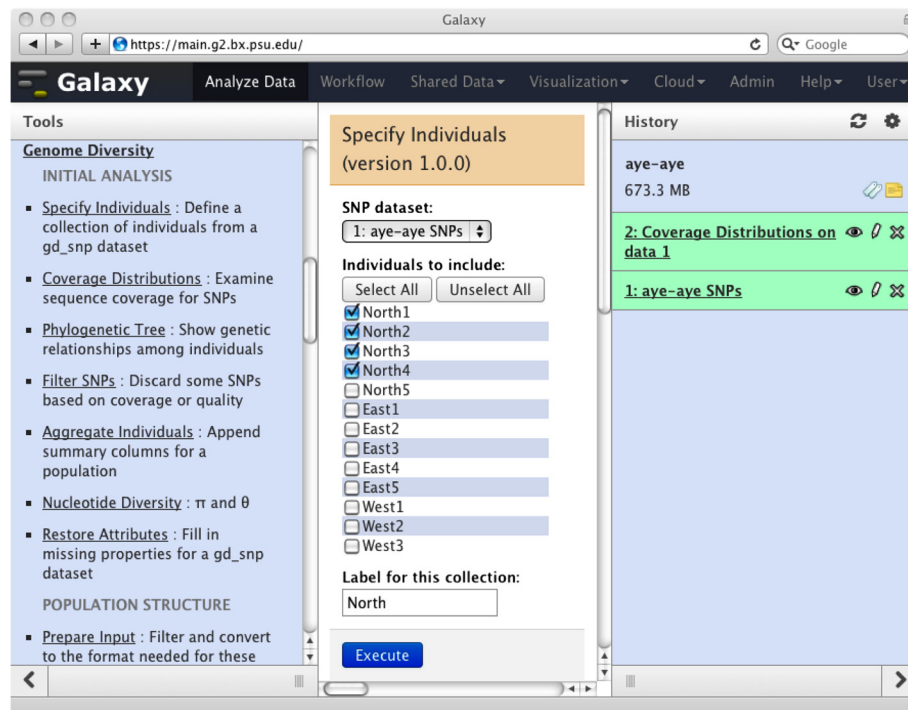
Galaxy

https://main.g2.bx.psu.edu/

Google

Galaxy Analyze Data Workflow Shared Data Visualization Cloud Admin Help User

Tools

Genome Diversity

INITIAL ANALYSIS

- Specify Individuals : Define a collection of individuals from a gd_snp dataset
- Coverage Distributions : Examine sequence coverage for SNPs
- Phylogenetic Tree : Show genetic relationships among individuals
- Filter SNPs : Discard some SNPs based on coverage or quality
- Aggregate Individuals : Append summary columns for a population
- Nucleotide Diversity : π and θ
- Restore Attributes : Fill in missing properties for a gd_snp dataset

POPULATION STRUCTURE

- Prepare Input : Filter and convert to the format needed for these

Specify Individuals (version 1.0.0)

SNP dataset:

1: aye-aye SNPs

Individuals to include:

Select All Unselect All

North1
North2
North3
North4
North5
East1
East2
East3
East4
East5
West1
West2
West3

Label for this collection:

North

Execute

History

aye-aye

673.3 MB

2: Coverage Distributions on data 1

1: aye-aye SNPs